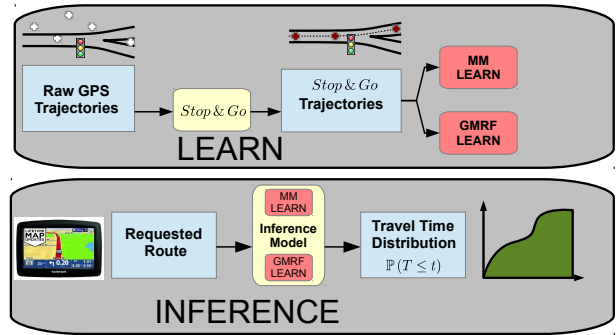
Raw GPS Trajectories

$Stop\,\&\,Go$

$Stop\,\&\,Go$ Trajectories

MM LEARN

GMRF LEARN

LEARN

MAP

Requested Route

MM LEARN

Inference Model

GMRF LEARN

Travel Time Distribution $\mathbb{P}(T \leq t)$

INFERENCE